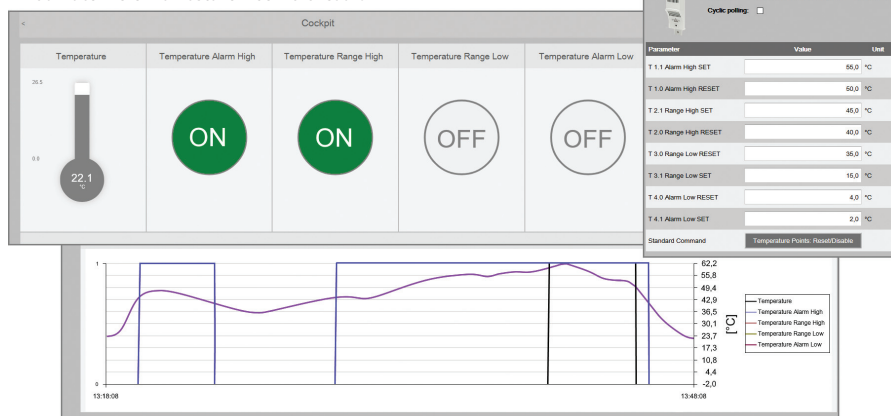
Cockpit

| Temperature | Temperature Alarm High | Temperature Range High | Temperature Range Low | Temperature Alarm Low |
|---|---|---|---|---|
| 26.5 0.0 22.1 °C | ON | ON | OFF | OFF |

Cyclic polling:

| Parameter | Value | Unit |
|---|---|---|
| T 1.1 Alarm High SET | 55,0 | °C |
| T 1.0 Alarm High RESET | 50,0 | °C |
| T 2.1 Range High SET | 45,0 | °C |
| T 2.0 Range High RESET | 40,0 | °C |
| T 3.0 Range Low RESET | 35,0 | °C |
| T 3.1 Range Low SET | 15,0 | °C |
| T 4.0 Alarm Low RESET | 4,0 | °C |
| T 4.1 Alarm Low SET | 2,0 | °C |
| Standard Command | Temperature Points: Reset/Disable | |

1
0
13:18:08
13:48:08
62,2
55,8
49,4
42,9
36,5
30,1
23,7
17,3
10,8
4,4
-2,0
[°C]

Temperature
Temperature Alarm High
Temperature Range High
Temperature Range Low
Temperature Alarm Low